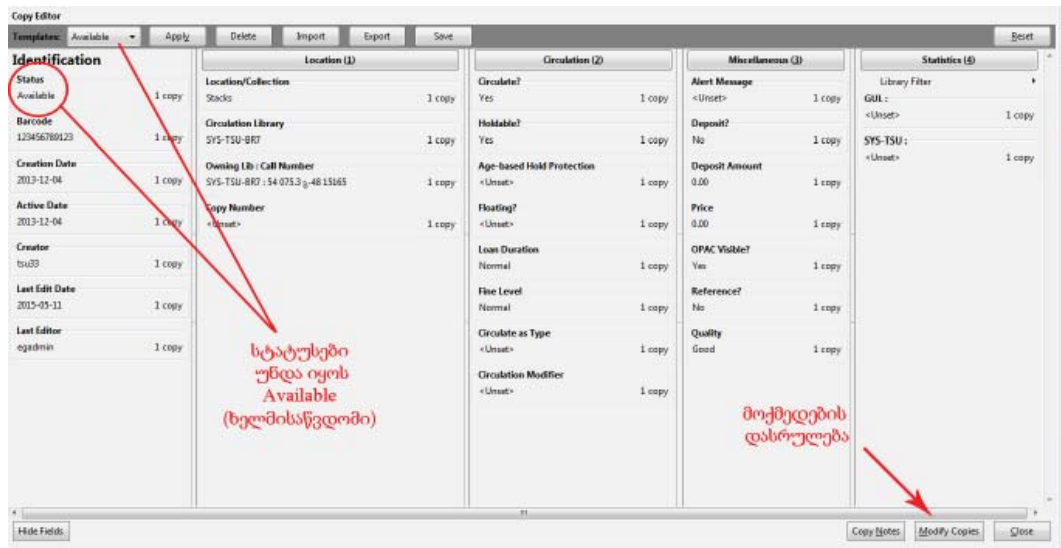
Copy Editor

Templates: Available Apply Delete Import Export Save Reset

Identification

Status
Available 1 copy

Barcode
123456789123 1 copy

Creation Date
2013-12-04 1 copy

Active Date
2013-12-04 1 copy

Creator
tsu33 1 copy

Last Edit Date
2015-05-11 1 copy

Last Editor
egadmin 1 copy

Location (1)

Location/Collection
Stacks 1 copy

Circulation Library
SYS-TSU-BR7 1 copy

Owning Lib : Call Number
SYS-TSU-BR7 : 54 075.3 $_{\text{ე}}$-48 15165 1 copy

Copy Number
<Unset> 1 copy

Circulation (2)

Circulate?
Yes 1 copy

Holdable?
Yes 1 copy

Age-based Hold Protection
<Unset> 1 copy

Floating?
<Unset> 1 copy

Loan Duration
Normal 1 copy

Fine Level
Normal 1 copy

Circulate as Type
<Unset> 1 copy

Circulation Modifier
<Unset> 1 copy

Miscellaneous (3)

Alert Message
<Unset> 1 copy

Deposit?
No 1 copy

Deposit Amount
0.00 1 copy

Price
0.00 1 copy

OPAC Visible?
Yes 1 copy

Reference?
No 1 copy

Quality
Good 1 copy

Statistics (4)

Library Filter

GUL :
<Unset> 1 copy

SYS-TSU :
<Unset> 1 copy

სტატუსები უნდა იყოს Available (ხელმისაწვდომი)

მოქმედების დასრულება

Hide Fields Copy Notes Modify Copies Close